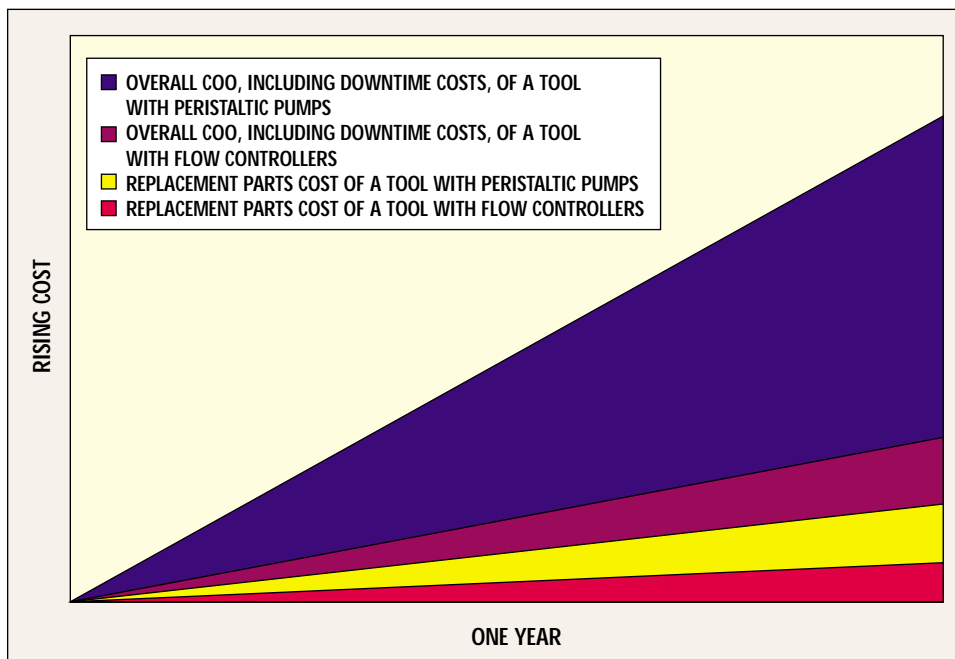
OVERALL COO, INCLUDING DOWNTIME COSTS, OF A TOOL WITH PERISTALTIC PUMPS
OVERALL COO, INCLUDING DOWNTIME COSTS, OF A TOOL WITH FLOW CONTROLLERS
REPLACEMENT PARTS COST OF A TOOL WITH PERISTALTIC PUMPS
REPLACEMENT PARTS COST OF A TOOL WITH FLOW CONTROLLERS

RISING COST

ONE YEAR